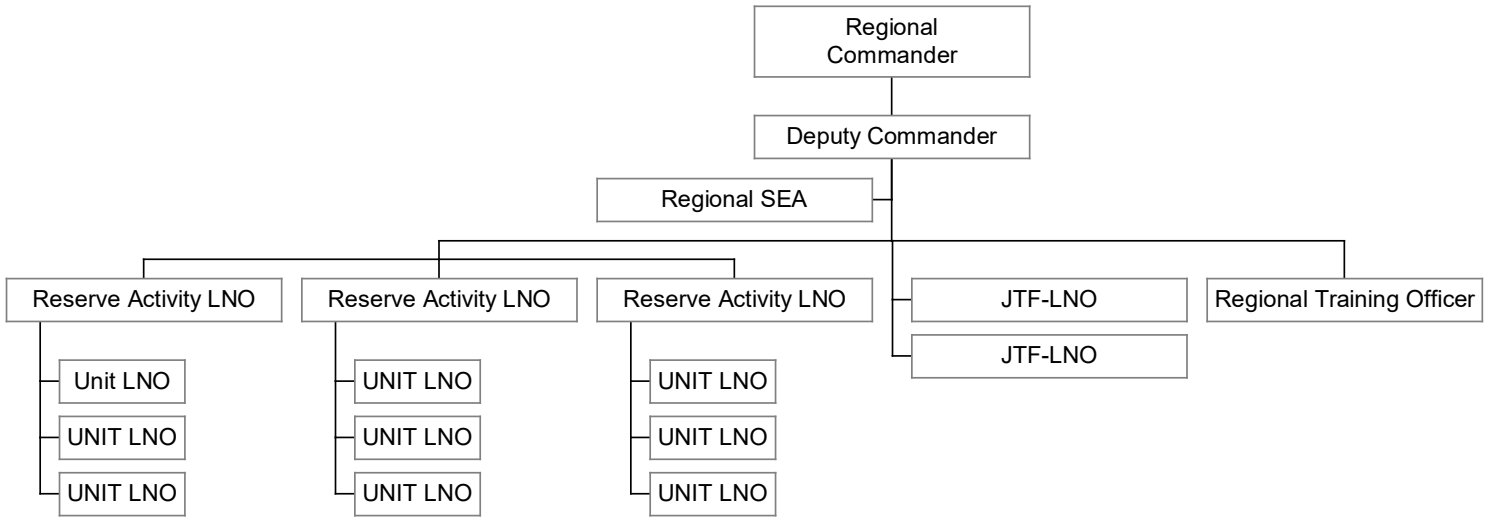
Regional Commander

Deputy Commander

Regional SEA

Reserve Activity LNO

Unit LNO

UNIT LNO

UNIT LNO

Reserve Activity LNO

UNIT LNO

UNIT LNO

UNIT LNO

Reserve Activity LNO

UNIT LNO

UNIT LNO

UNIT LNO

JTF-LNO

JTF-LNO

Regional Training Officer